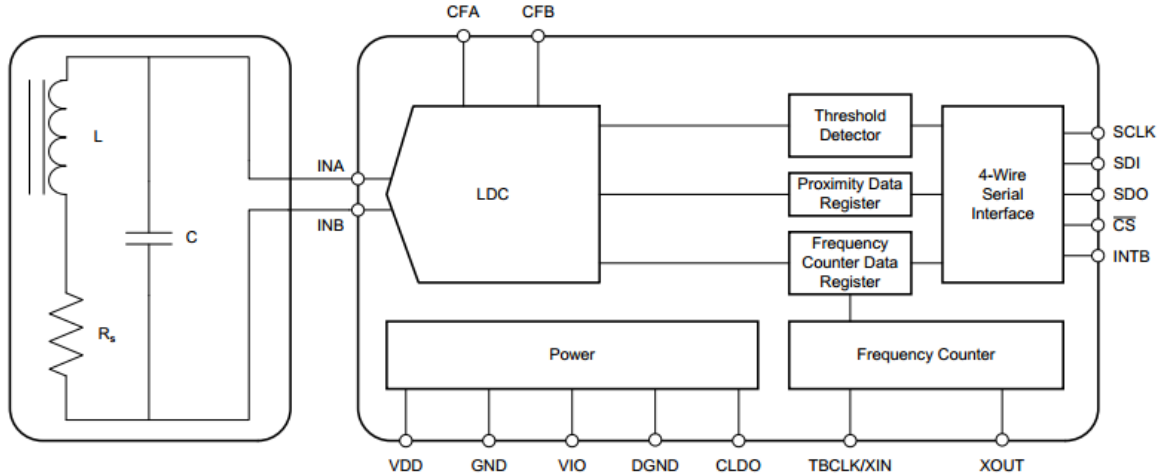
CFA
CFB
L
C
$R_s$
INA
INB
LDC
Threshold Detector
Proximity Data Register
Frequency Counter Data Register
4-Wire Serial Interface
SCLK
SDI
SDO
$\overline{CS}$
INTB
Power
Frequency Counter
VDD
GND
VIO
DGND
CLDO
TBCLK/XIN
XOUT